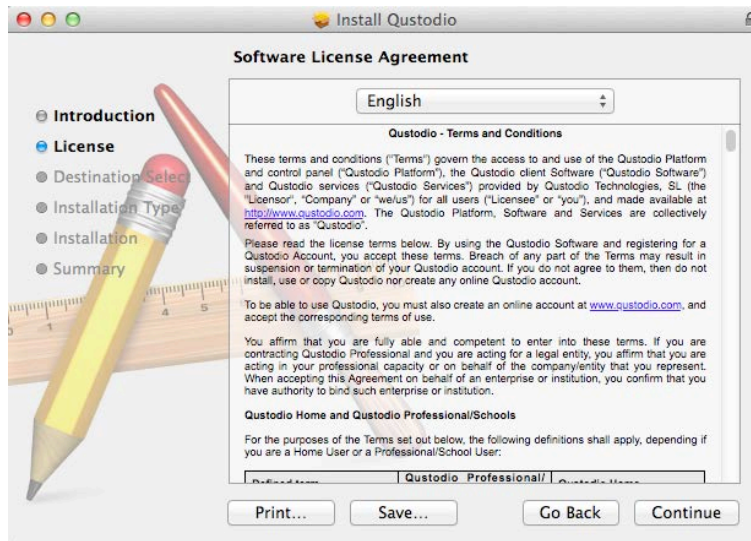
Install Qustodio

Software License Agreement

Introduction
License
Destination Select
Installation Type
Installation
Summary

English

Qustodio - Terms and Conditions

These terms and conditions ("Terms") govern the access to and use of the Qustodio Platform and control panel ("Qustodio Platform"), the Qustodio client Software ("Qustodio Software") and Qustodio services ("Qustodio Services") provided by Qustodio Technologies, SL (the "Licensor", "Company" or "we/us") for all users ("Licensee" or "you"), and made available at http://www.qustodio.com. The Qustodio Platform, Software and Services are collectively referred to as "Qustodio".

Please read the license terms below. By using the Qustodio Software and registering for a Qustodio Account, you accept these terms. Breach of any part of the Terms may result in suspension or termination of your Qustodio account. If you do not agree to them, then do not install, use or copy Qustodio nor create any online Qustodio account.

To be able to use Qustodio, you must also create an online account at www.qustodio.com, and accept the corresponding terms of use.

You affirm that you are fully able and competent to enter into these terms. If you are contracting Qustodio Professional and you are acting for a legal entity, you affirm that you are acting in your professional capacity or on behalf of the company/entity that you represent. When accepting this Agreement on behalf of an enterprise or institution, you confirm that you have authority to bind such enterprise or institution.

Qustodio Home and Qustodio Professional/Schools

For the purposes of the Terms set out below, the following definitions shall apply, depending if you are a Home User or a Professional/School User:

| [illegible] | Qustodio Professional/ | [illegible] |
|---|---|---|

Print... Save... Go Back Continue